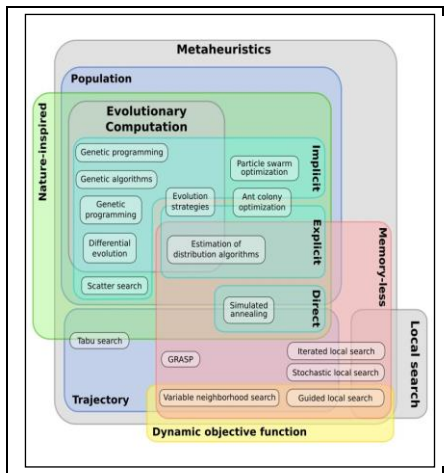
Metaheuristics

Population

Nature-inspired

Evolutionary Computation

Genetic programming

Genetic algorithms

Genetic programming

Differential evolution

Scatter search

Evolution strategies

Particle swarm optimization

Ant colony optimization

Implicit

Estimation of distribution algorithms

Explicit

Simulated annealing

Direct

Memory-less

Tabu search

GRASP

Iterated local search

Stochastic local search

Local search

Trajectory

Variable neighborhood search

Guided local search

Dynamic objective function